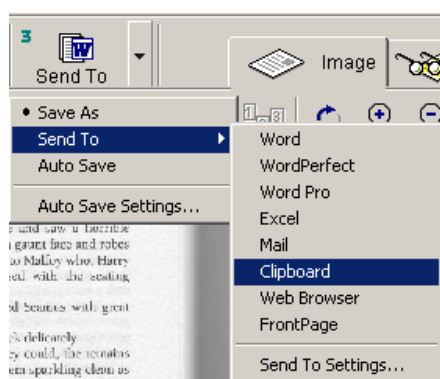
3
Send To
Image
• Save As
Send To
Auto Save
Auto Save Settings...
Word
WordPerfect
Word Pro
Excel
Mail
Clipboard
Web Browser
FrontPage
Send To Settings...
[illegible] and saw a horrible
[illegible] gaunt face and robes
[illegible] to Malfoy who. Harry
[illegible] eel with the seating
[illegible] ed Seamus with great
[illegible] 's delicately
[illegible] ey could, the remains
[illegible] een sparkling clean as